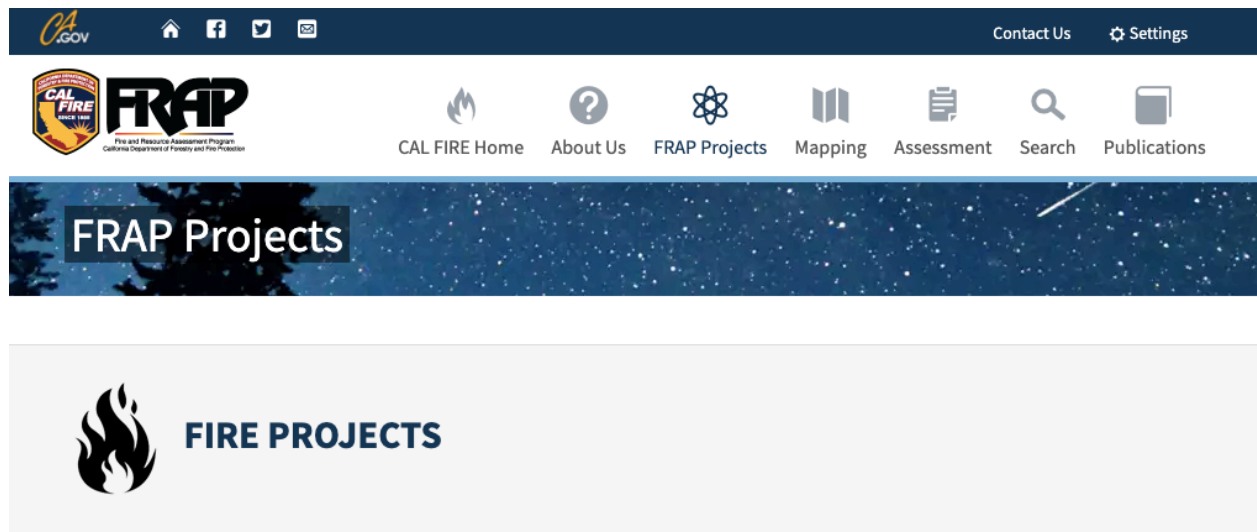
CA.GOV

Contact Us Settings

CALIFORNIA DEPARTMENT OF FORESTRY & FIRE PROTECTION CAL FIRE SINCE 1885

FRAP
Fire and Resource Assessment Program
California Department of Forestry and Fire Protection

CAL FIRE Home About Us FRAP Projects Mapping Assessment Search Publications

FRAP Projects

FIRE PROJECTS